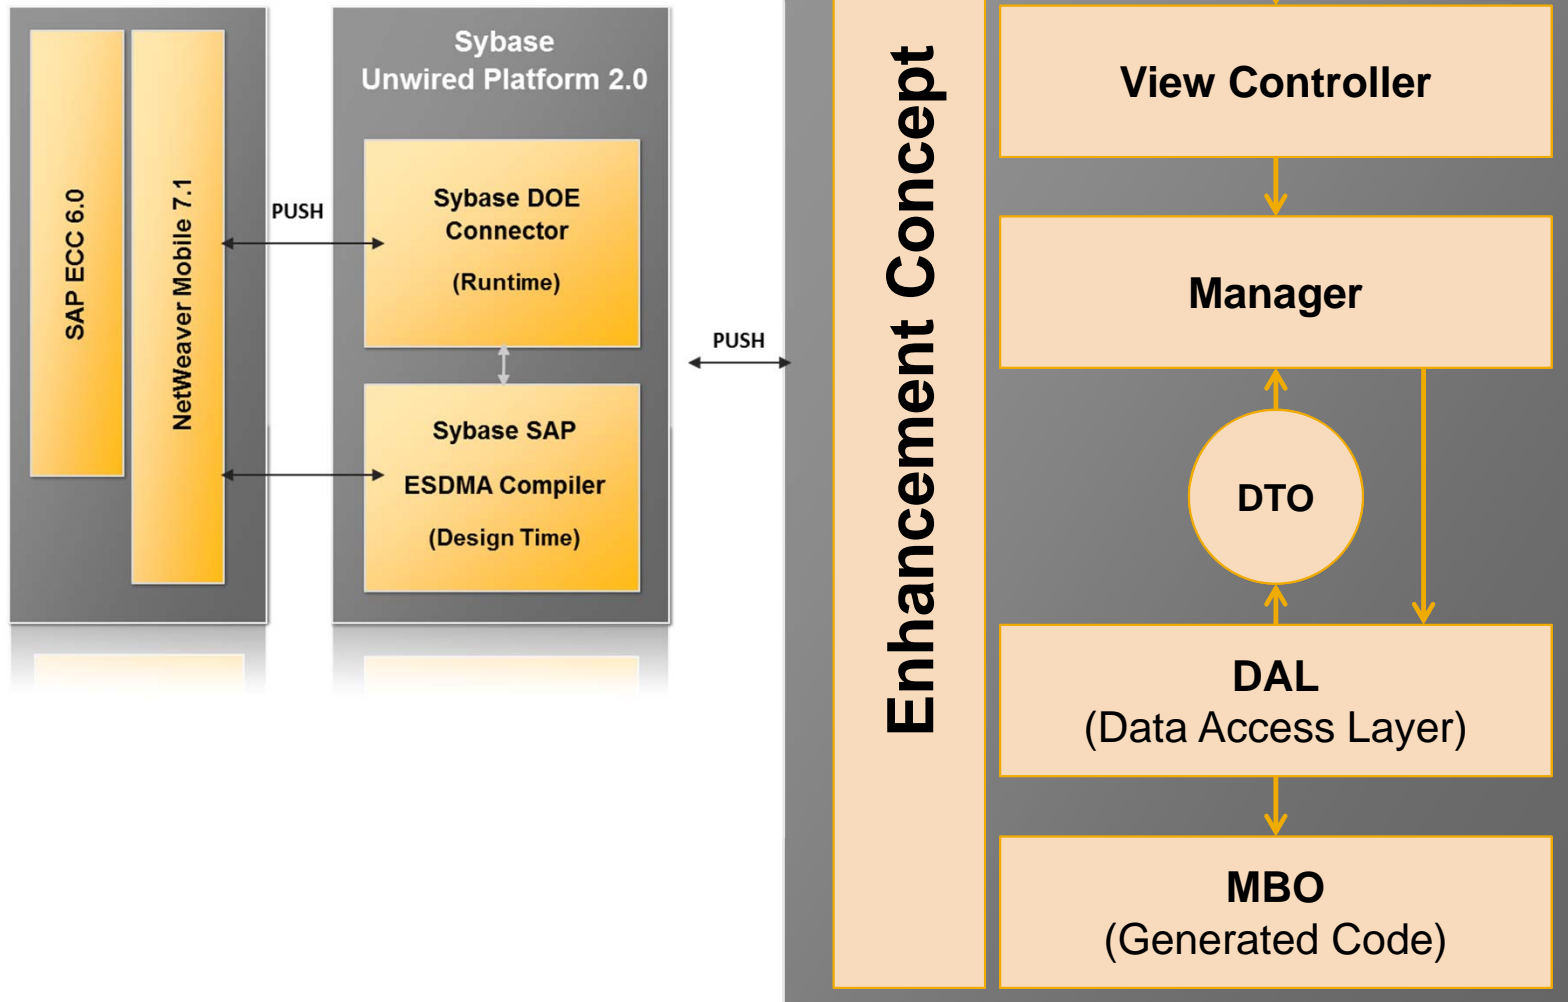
SAP ECC 6.0

NetWeaver Mobile 7.1

PUSH

Sybase Unwired Platform 2.0

Sybase DOE Connector

(Runtime)

Sybase SAP ESDMA Compiler

(Design Time)

PUSH

Enhancement Concept

View Controller

Manager

DTO

DAL
(Data Access Layer)

MBO
(Generated Code)